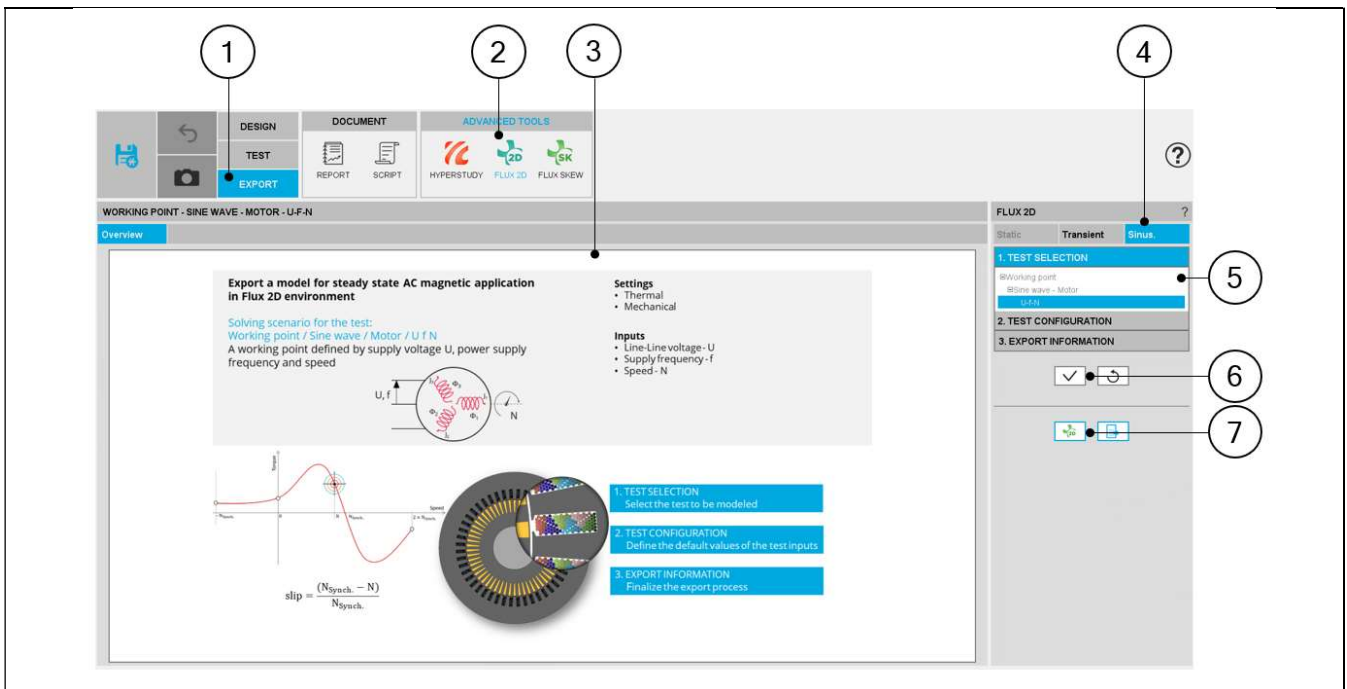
1 2 3 4

DESIGN
TEST
EXPORT

DOCUMENT
REPORT SCRIPT

ADVANCED TOOLS
HYPERSTUDY FLUX 2D FLUX SKEW

?

WORKING POINT - SINE WAVE - MOTOR - U-F-N

Overview

Export a model for steady state AC magnetic application in Flux 2D environment

Solving scenario for the test:
Working point / Sine wave / Motor / U f N
A working point defined by supply voltage U, power supply frequency and speed

U, f
N

Settings
• Thermal
• Mechanical

Inputs
• Line-Line voltage - U
• Supply frequency - f
• Speed - N

Torque
Speed
$N_{Synch.}$ 0 $N_{Synch.}$ $2 \times N_{Synch.}$

$\text{slip} = \frac{(N_{Synch.} - N)}{N_{Synch.}}$

1. TEST SELECTION
Select the test to be modeled

2. TEST CONFIGURATION
Define the default values of the test inputs

3. EXPORT INFORMATION
Finalize the export process

FLUX 2D ?
Static Transient Sinus.

1. TEST SELECTION
⊟Working point
⊟Sine wave - Motor
U-F-N
2. TEST CONFIGURATION
3. EXPORT INFORMATION

5
6
7